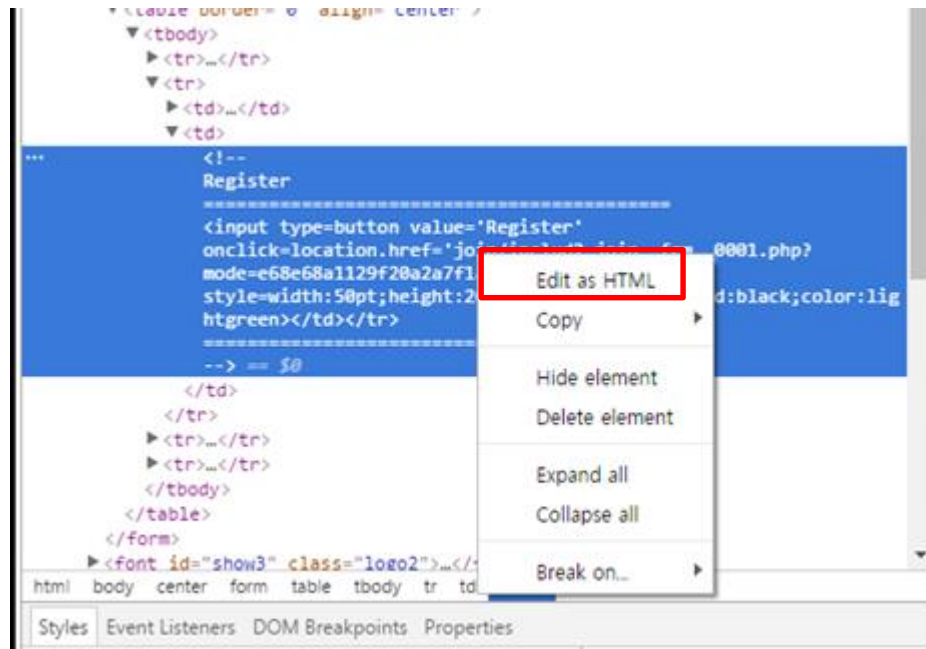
▼<table border="0" align="center">
▼<tbody>
▶<tr>…</tr>
▼<tr>
▶<td>…</td>
▼<td>
…
<!--
Register
==============================
<input type=button value='Register'
onclick=location.href='jo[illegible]0001.php?
mode=e68e68a1129f20a2a7f1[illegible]
style=width:50pt;height:2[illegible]d:black;color:lightgreen></td></tr>
==============================
--> == $0
</td>
</tr>
▶<tr>…</tr>
▶<tr>…</tr>
</tbody>
</table>
</form>
▶<font id="show3" class="logo2">…</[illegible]

Edit as HTML
Copy
Hide element
Delete element
Expand all
Collapse all
Break on…

html body center form table tbody tr td

Styles Event Listeners DOM Breakpoints Properties